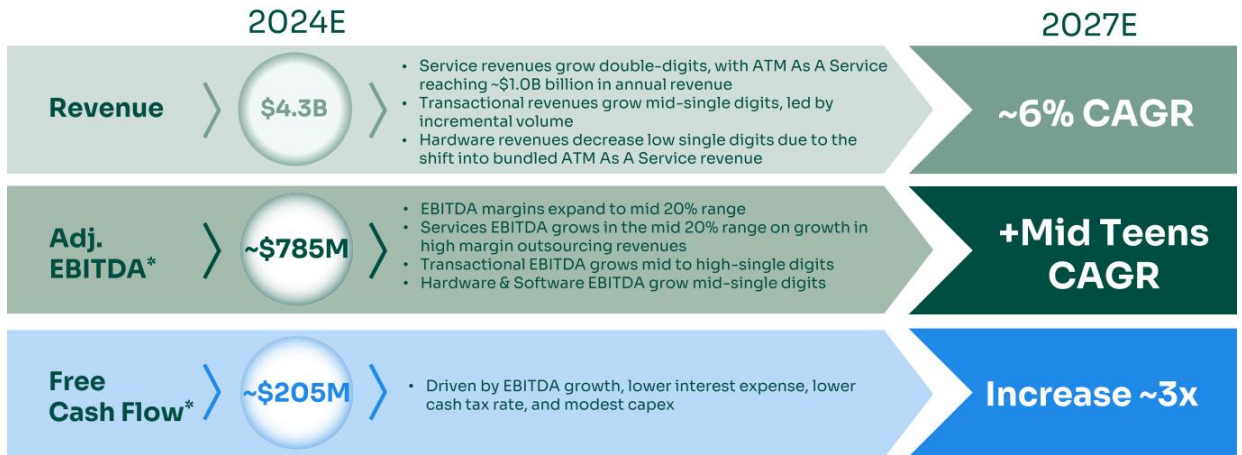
2024E

2027E

Revenue

$4.3B

• Service revenues grow double-digits, with ATM As A Service reaching ~$1.0B billion in annual revenue
• Transactional revenues grow mid-single digits, led by incremental volume
• Hardware revenues decrease low single digits due to the shift into bundled ATM As A Service revenue

~6% CAGR

Adj. EBITDA*

~$785M

• EBITDA margins expand to mid 20% range
• Services EBITDA grows in the mid 20% range on growth in high margin outsourcing revenues
• Transactional EBITDA grows mid to high-single digits
• Hardware & Software EBITDA grow mid-single digits

+Mid Teens CAGR

Free Cash Flow*

~$205M

• Driven by EBITDA growth, lower interest expense, lower cash tax rate, and modest capex

Increase ~3x